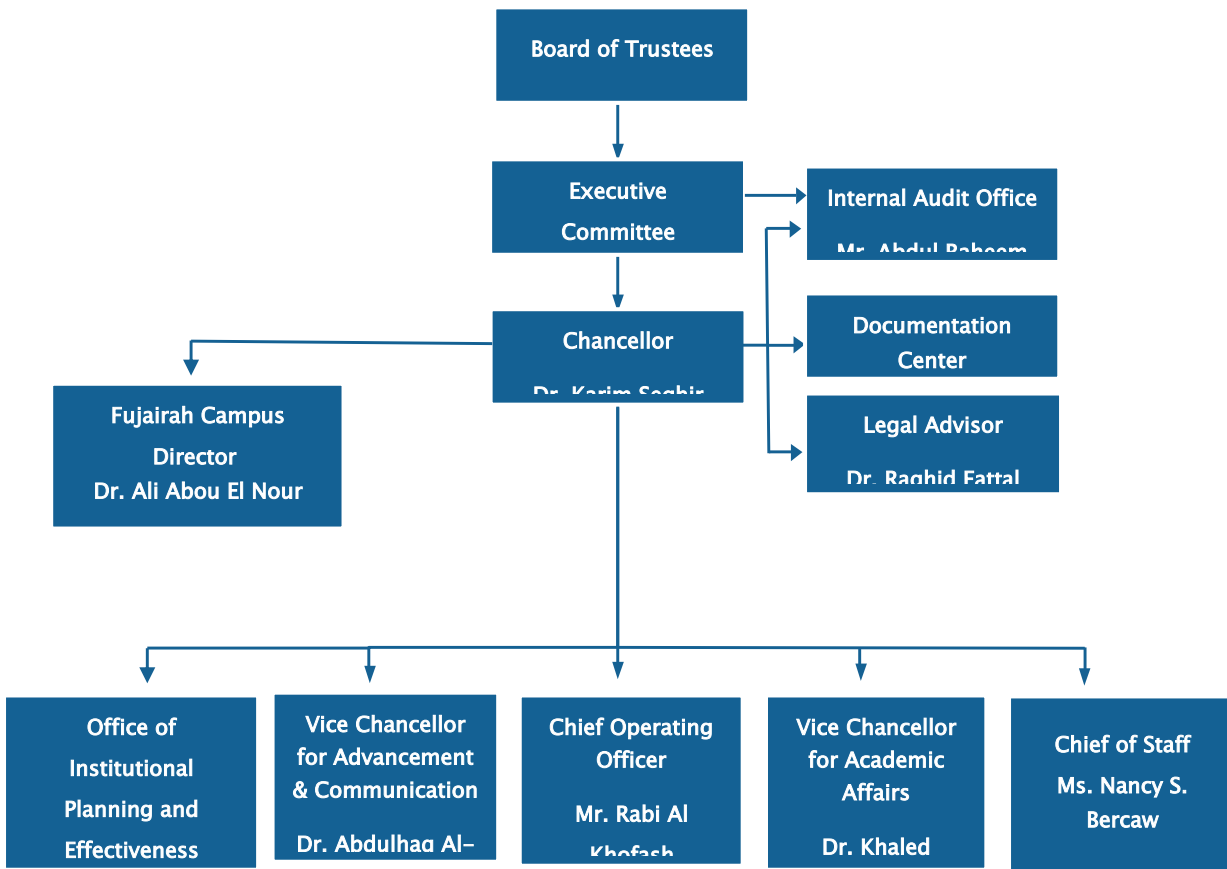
Board of Trustees

Executive Committee

Internal Audit Office

Mr. Abdul Raheem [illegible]

Chancellor

Dr. Karim Seghir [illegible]

Documentation Center

Legal Advisor

Dr. Raghid Fattal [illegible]

Fujairah Campus Director

Dr. Ali Abou El Nour

Office of Institutional Planning and Effectiveness

Vice Chancellor for Advancement & Communication

Dr. Abdulhaq Al-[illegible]

Chief Operating Officer

Mr. Rabi Al Khofash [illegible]

Vice Chancellor for Academic Affairs

Dr. Khaled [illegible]

Chief of Staff

Ms. Nancy S. Bercaw